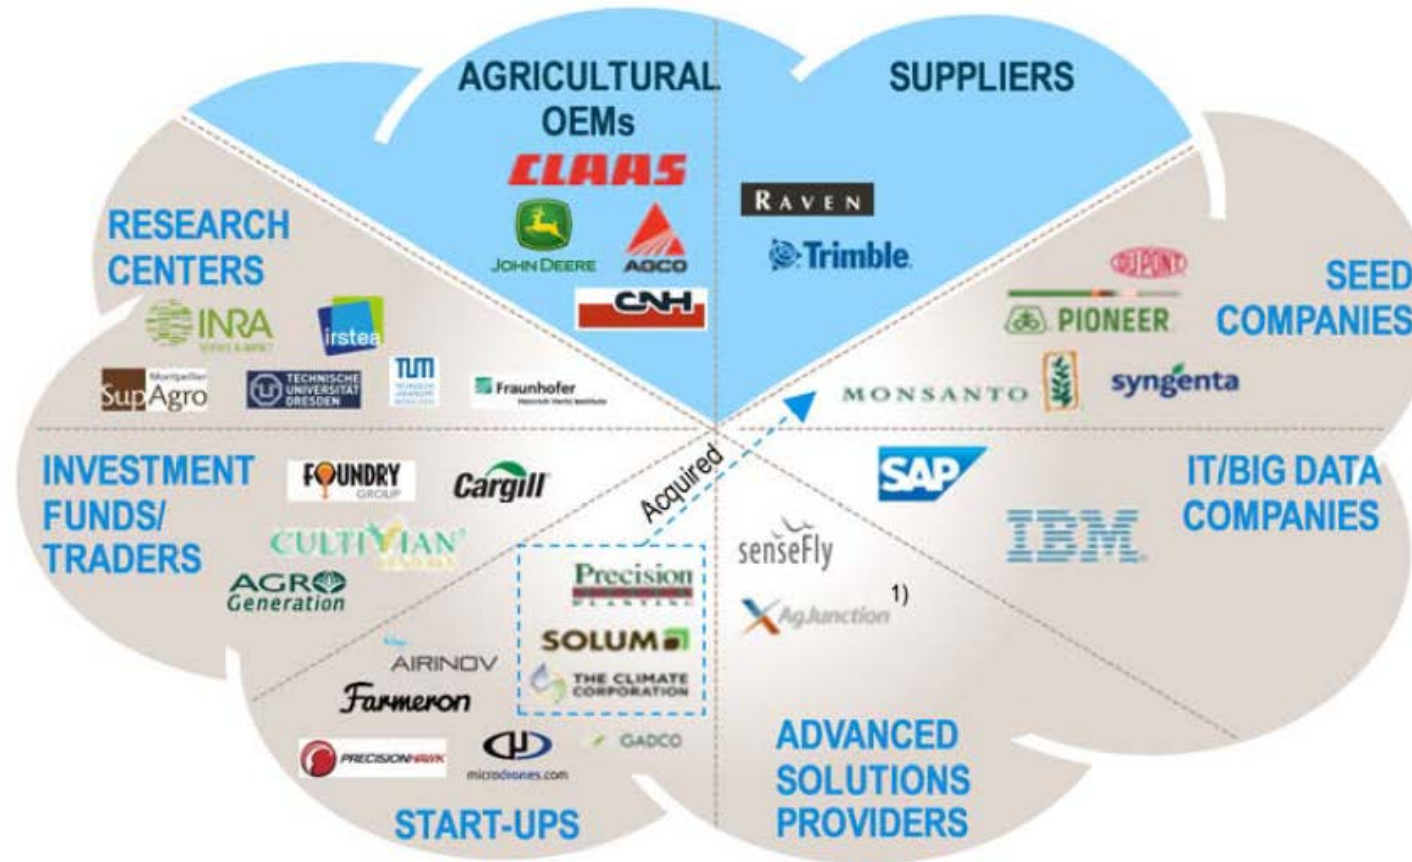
AGRICULTURAL OEMs

CLAAS

JOHN DEERE

AGCO

CNH

SUPPLIERS

RAVEN

Trimble

RESEARCH CENTERS

INRA

irstea

Montpellier SupAgro

TECHNISCHE UNIVERSITÄT DRESDEN

TUM

Fraunhofer

SEED COMPANIES

DUPONT

PIONEER

MONSANTO

syngenta

INVESTMENT FUNDS/ TRADERS

FOUNDRY GROUP

Cargill

CULTIVIAN

AGRO Generation

Acquired

Precision PLANTING

SOLUM

THE CLIMATE CORPORATION

SAP

IBM

IT/BIG DATA COMPANIES

senseFly

AgJunction

1)

AIRINOV

Farmeron

PRECISIONHAWK

microdrones.com

GADCO

START-UPS

ADVANCED SOLUTIONS PROVIDERS